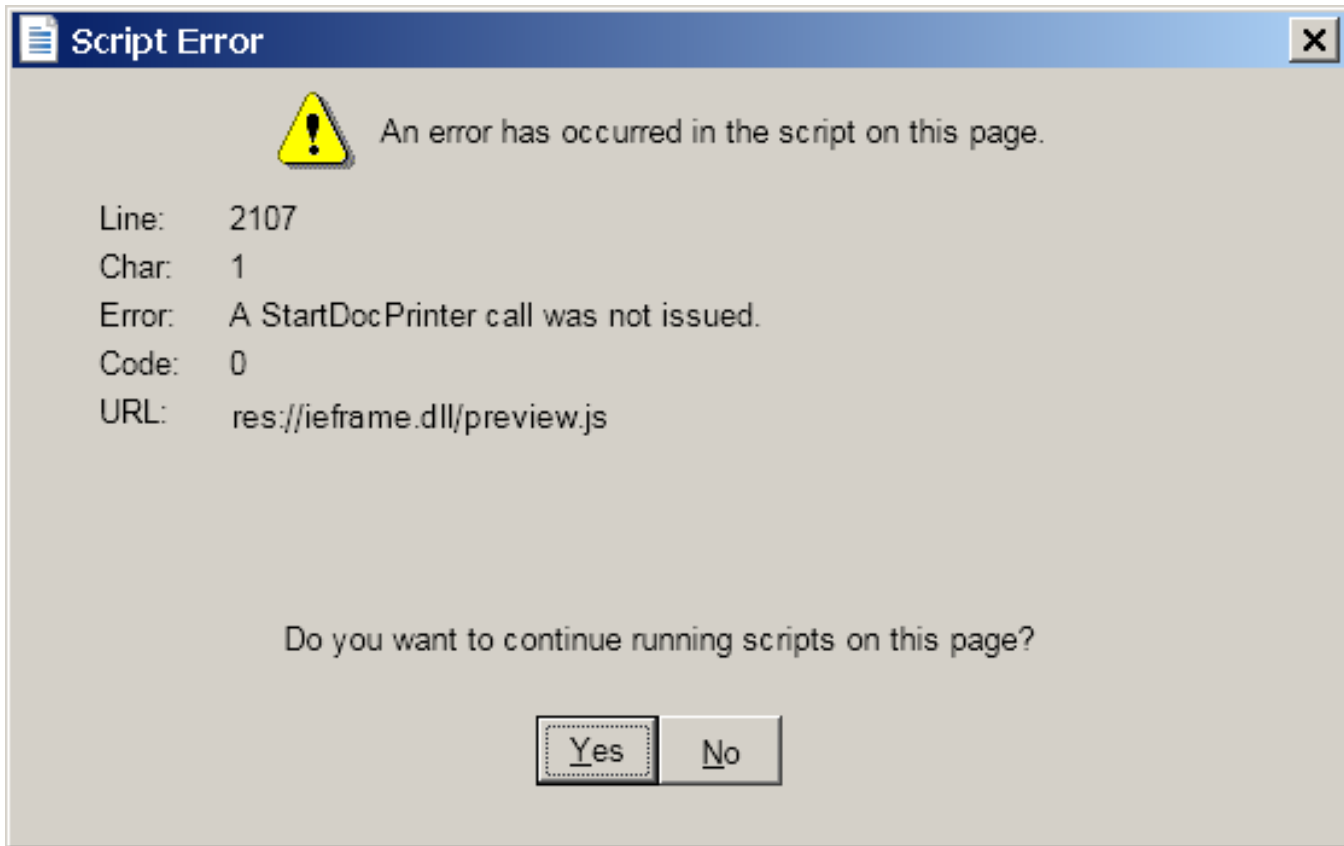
Script Error

An error has occurred in the script on this page.

| | |
|---|---|
| Line: | 2107 |
| Char: | 1 |
| Error: | A StartDocPrinter call was not issued. |
| Code: | 0 |
| URL: | res://ieframe.dll/preview.js |

Do you want to continue running scripts on this page?

Yes No